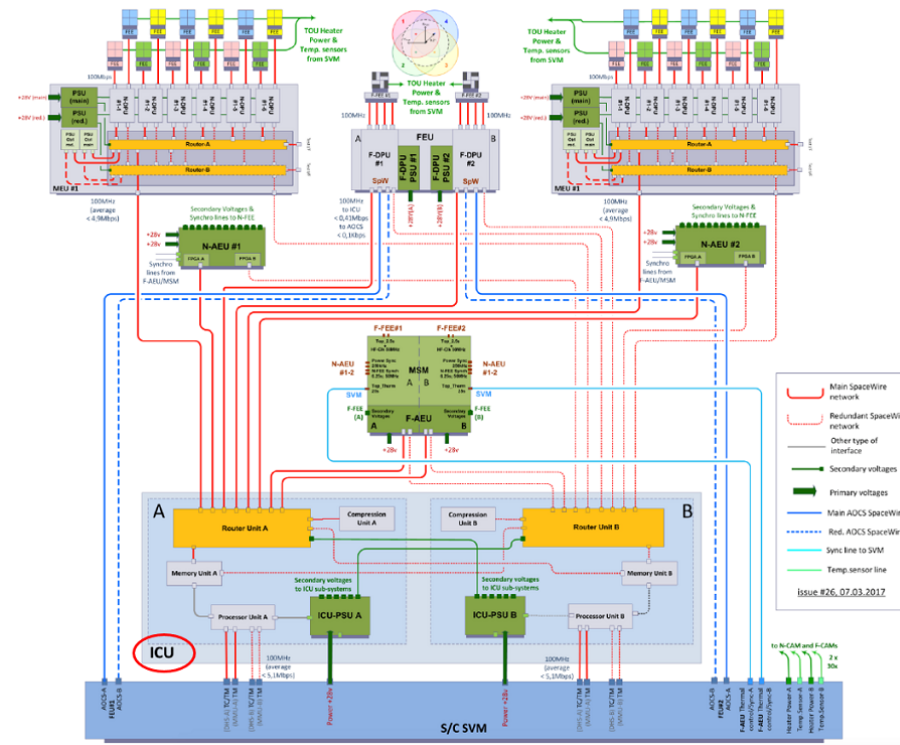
TOU Heater Power & Temp. sensors from SVM

TOU Heater Power & Temp. sensors from SVM

TOU Heater Power & Temp. sensors from SVM

100Mbps

100Mbps

+28V (main)

+28V (red.)

PSU (main)

PSU (red.)

Router-A

Router-B

MEU #1

100MHz (average < 4,9Mbps)

100MHz

100MHz

FEU

A

B

F-DPU #1

F-DPU PSU #1

F-DPU PSU #2

F-DPU #2

SpW

SpW

100MHz to ICU < 0,41Mbps to AOCS < 0,1Kbps

PSU (main)

PSU (red.)

Router-A

Router-B

MEU #1

100MHz (average < 4,9Mbps)

Secondary Voltages & Synchro lines to N-FEE

Secondary Voltages & Synchro lines to N-FEE

+28v

+28v

N-AEU #1

FPGA A

FPGA B

Synchro lines from F-AEU/MSM

+28v

+28v

N-AEU #2

FPGA A

FPGA B

Synchro lines from F-AEU/MSM

F-FEE#1

F-FEE#2

N-AEU #1-2

N-AEU #1-2

MSM

A

B

SVM

SVM

F-FEE (A)

F-FEE (B)

F-AEU

+28v

+28v

Main SpaceWire network

Redundant SpaceWire network

Other type of interface

Secondary voltages

Primary voltages

Main AOCS SpaceWire

Red. AOCS SpaceWire

Sync line to SVM

Temp.sensor line

issue #26, 07.03.2017

A

B

Router Unit A

Compression Unit A

Compression Unit B

Router Unit B

Memory Unit A

Memory Unit B

Secondary voltages to ICU sub-systems

Secondary voltages to ICU sub-systems

Processor Unit A

ICU-PSU A

ICU-PSU B

Processor Unit B

ICU

100MHz (average < 5,1Mbps)

100MHz (average < 5,1Mbps)

to N-CAM and F-CAMs

2 x 30x

AOCS-A

FEU#1

AOCS-B

TC/TM

TC/TM

Power +28v

Power +28v

TC/TM

TC/TM

AOCS-B

FEU#2

AOCS-A

F-AEU Thermal control/Sync-A

F-AEU Thermal control/Sync-B

Heater Power A

Temp.Sensor A

Heater Power B

Temp.Sensor B

S/C SVM